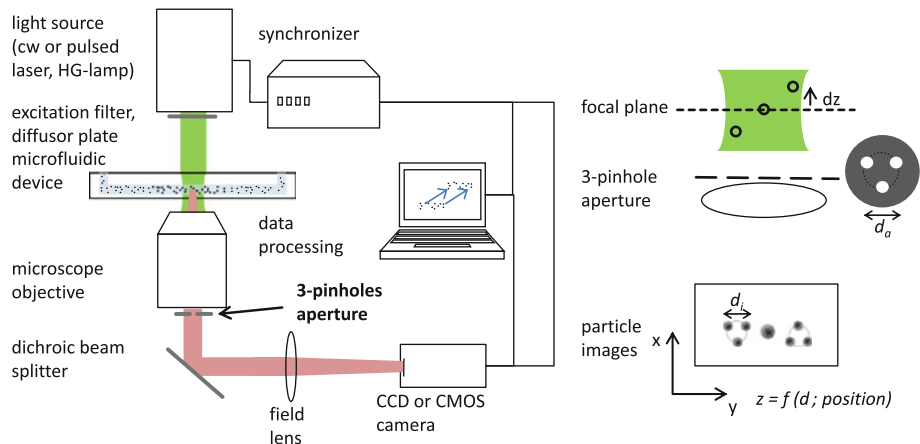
light source (cw or pulsed laser, HG-lamp)

synchronizer

excitation filter, diffusor plate

microfluidic device

data processing

microscope objective

3-pinholes aperture

dichroic beam splitter

field lens

CCD or CMOS camera

focal plane

dz

3-pinhole aperture

$d_a$

particle images

$d_i$

x

y

$z = f\,(d\,;\,position)$